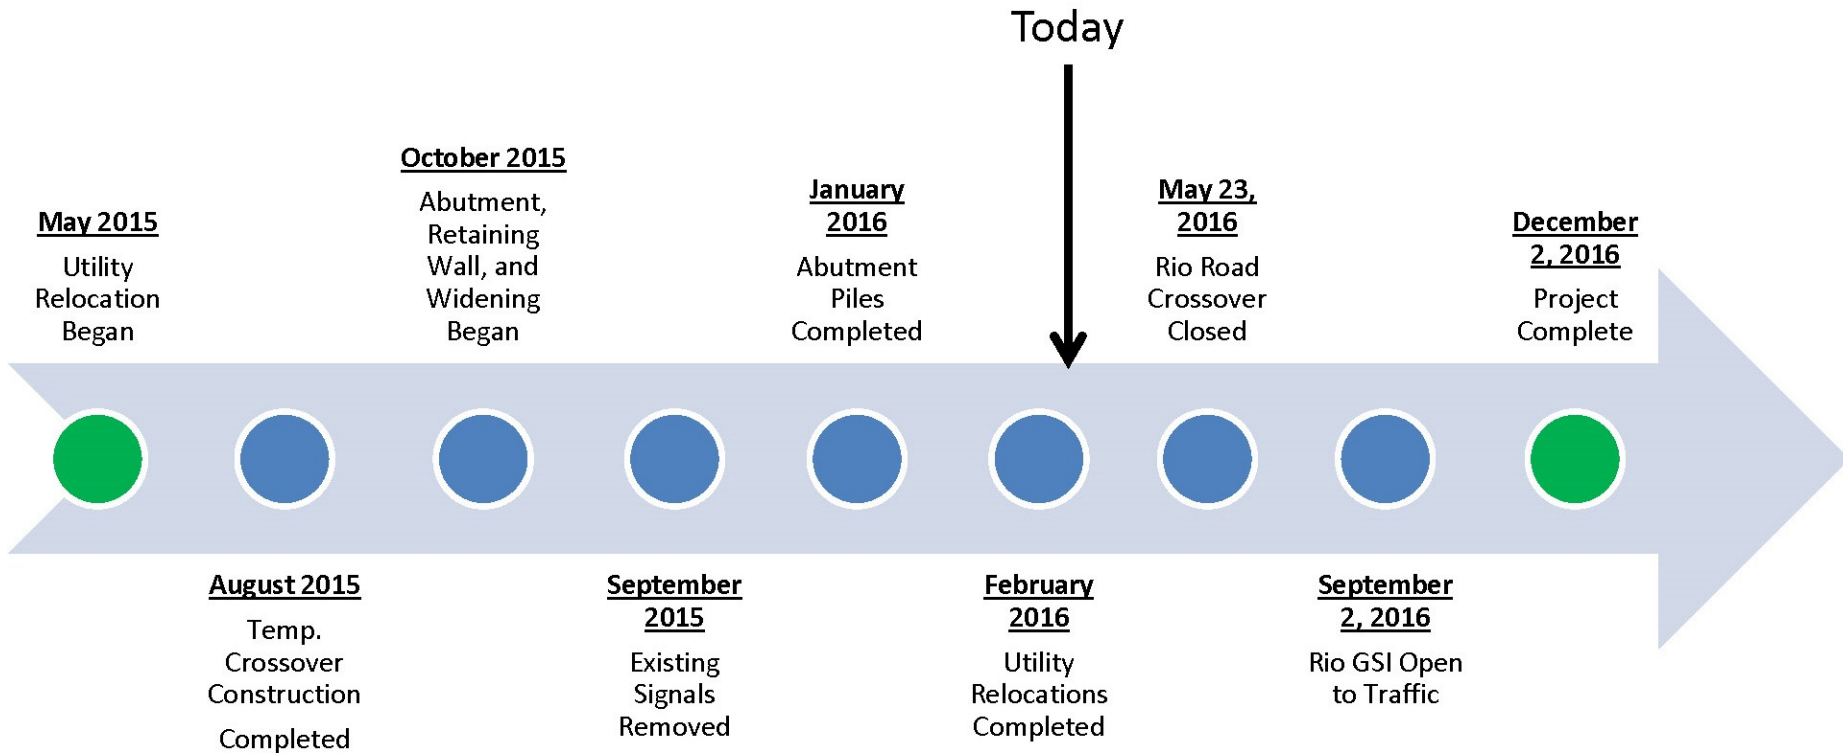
Today

May 2015
Utility Relocation Began

August 2015
Temp. Crossover Construction

Completed

October 2015
Abutment, Retaining Wall, and Widening Began

September 2015
Existing Signals Removed

January 2016
Abutment Piles Completed

February 2016
Utility Relocations Completed

May 23, 2016
Rio Road Crossover Closed

September 2, 2016
Rio GSI Open to Traffic

December 2, 2016
Project Complete